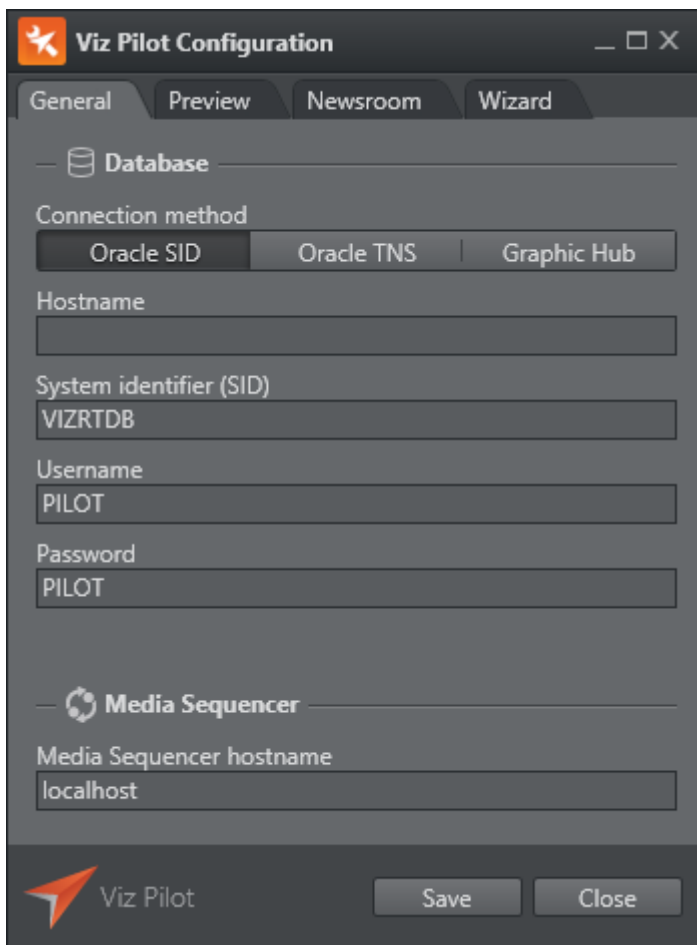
Viz Pilot Configuration

General Preview Newsroom Wizard

Database

Connection method

Oracle SID | Oracle TNS | Graphic Hub

Hostname

System identifier (SID)
VIZRTDB

Username
PILOT

Password
PILOT

Media Sequencer

Media Sequencer hostname
localhost

Viz Pilot

Save Close